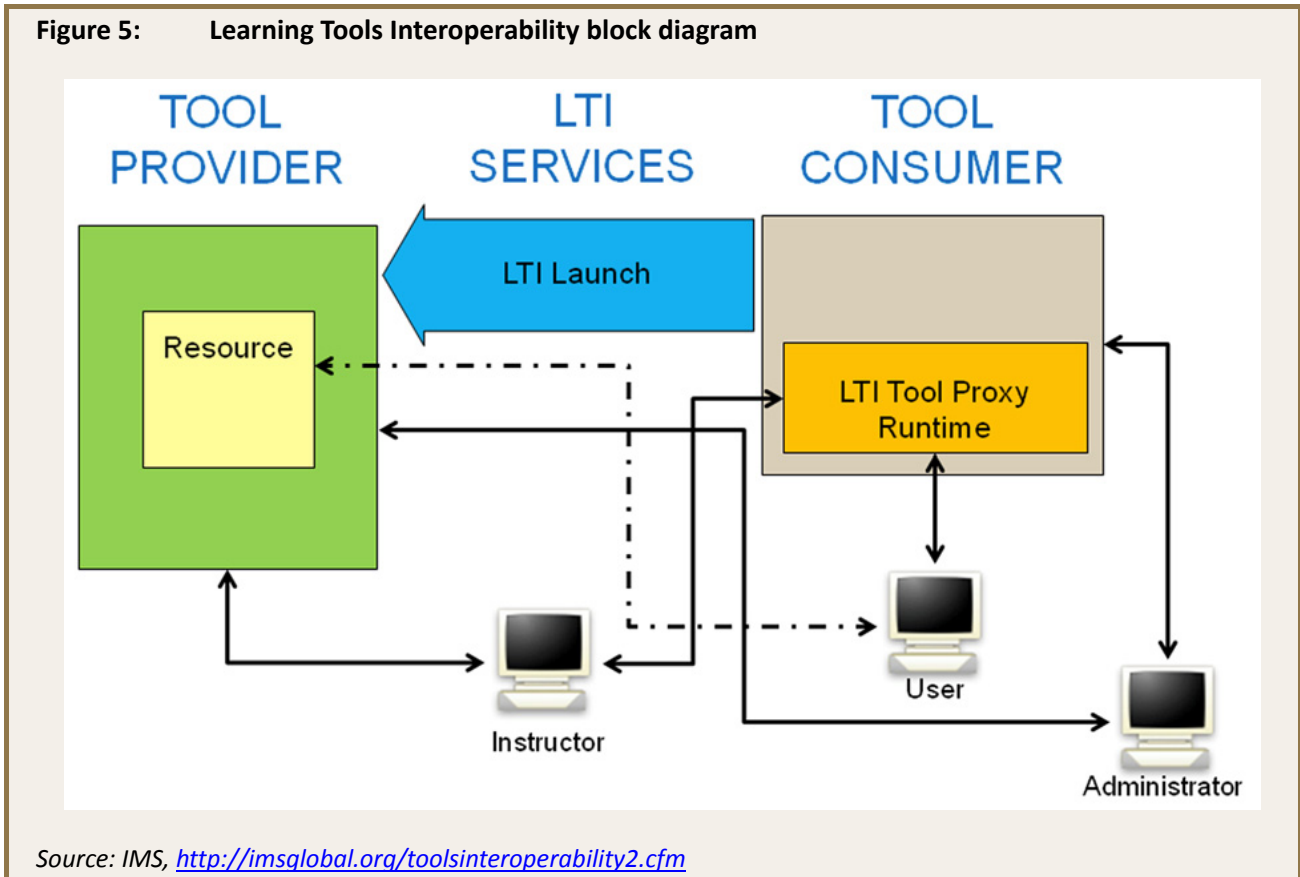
Figure 5: Learning Tools Interoperability block diagram

TOOL PROVIDER

LTI SERVICES

TOOL CONSUMER

LTI Launch

Resource

LTI Tool Proxy Runtime

User

Instructor

Administrator

Source: IMS, http://imsglobal.org/toolsinteroperability2.cfm